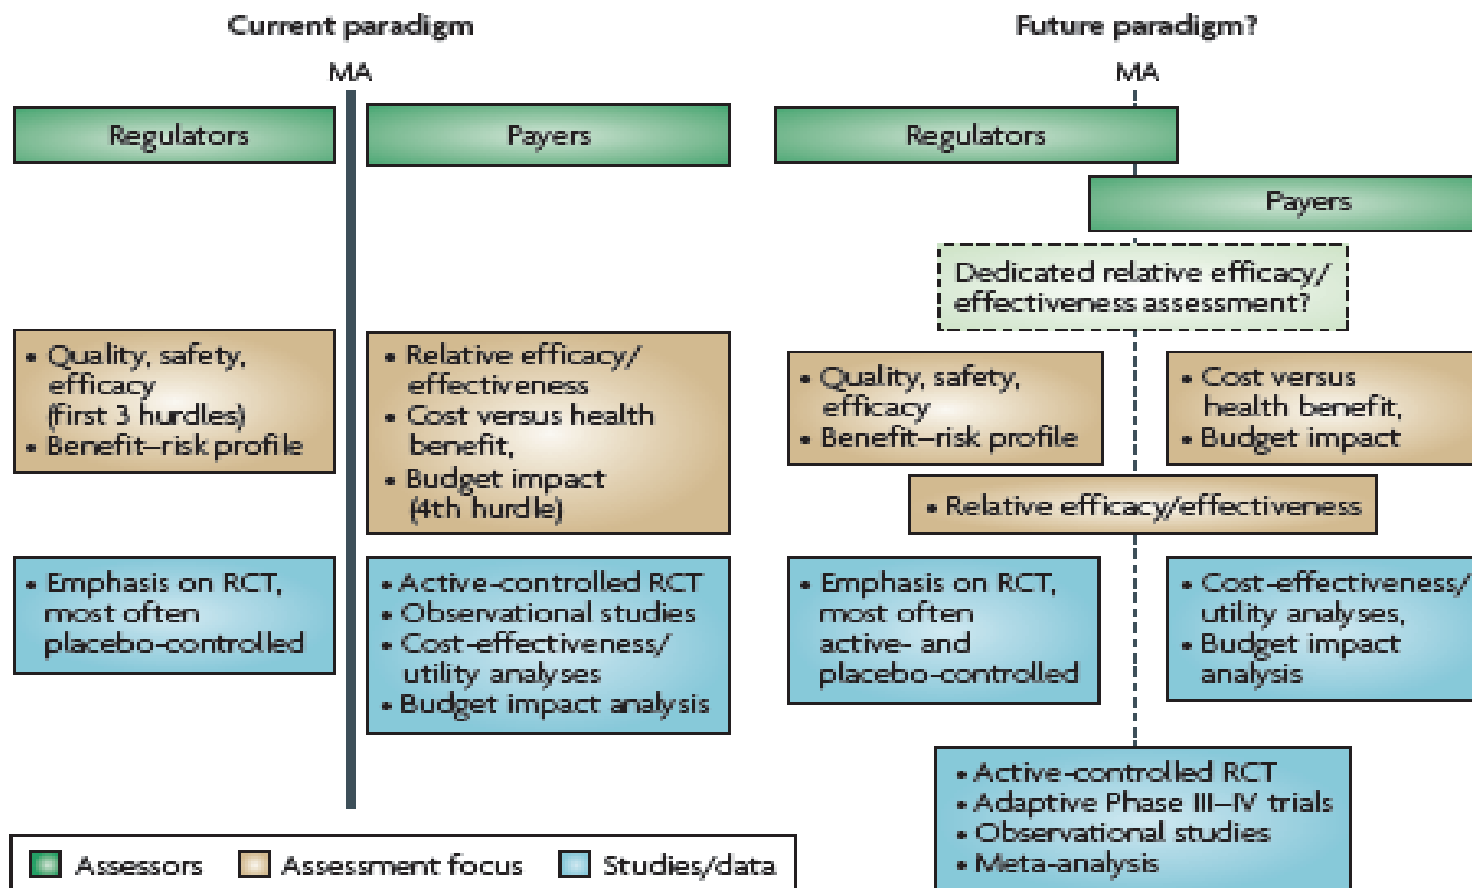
Current paradigm

MA

Regulators

Payers

• Quality, safety, efficacy (first 3 hurdles)
• Benefit–risk profile

• Relative efficacy/ effectiveness
• Cost versus health benefit,
• Budget impact (4th hurdle)

• Emphasis on RCT, most often placebo-controlled

• Active-controlled RCT
• Observational studies
• Cost-effectiveness/ utility analyses
• Budget impact analysis

Future paradigm?

MA

Regulators

Payers

Dedicated relative efficacy/ effectiveness assessment?

• Quality, safety, efficacy
• Benefit–risk profile

• Cost versus health benefit,
• Budget impact

• Relative efficacy/effectiveness

• Emphasis on RCT, most often active- and placebo-controlled

• Cost-effectiveness/ utility analyses,
• Budget impact analysis

• Active-controlled RCT
• Adaptive Phase III–IV trials
• Observational studies
• Meta-analysis

Assessors Assessment focus Studies/data